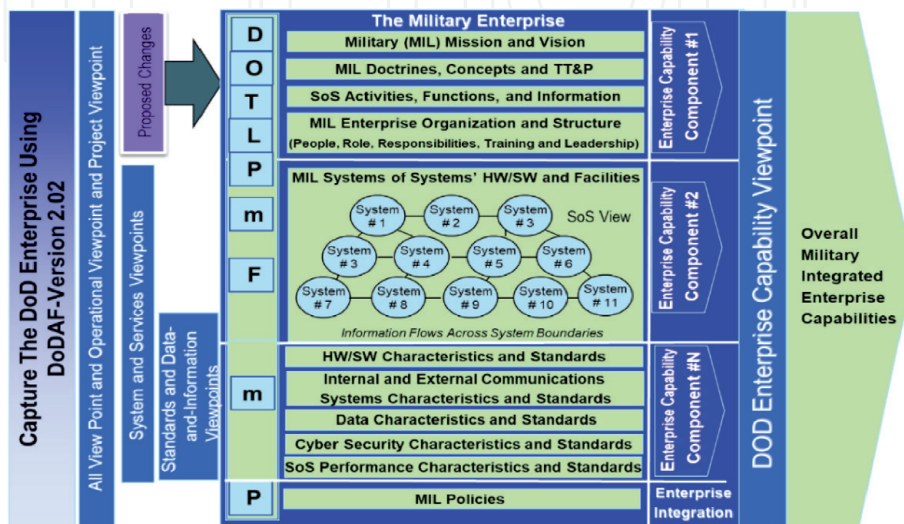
Capture The DoD Enterprise Using DoDAF-Version 2.02

All View Point and Operational Viewpoint and Project Viewpoint

Proposed Changes

System and Services Viewpoints

Standards and Data-and-Information Viewpoints

D
O
T
L
P
m
F
m
P

The Military Enterprise

Military (MIL) Mission and Vision

MIL Doctrines, Concepts and TT&P

SoS Activities, Functions, and Information

MIL Enterprise Organization and Structure (People, Role, Responsibilities, Training and Leadership)

Enterprise Capability Component #1

MIL Systems of Systems' HW/SW and Facilities

System #1
System #2
System #3
SoS View
System #3
System #4
System #5
System #6
System #7
System #8
System #9
System #10
System #11

Information Flows Across System Boundaries

Enterprise Capability Component #2

HW/SW Characteristics and Standards

Internal and External Communications Systems Characteristics and Standards

Data Characteristics and Standards

Cyber Security Characteristics and Standards

SoS Performance Characteristics and Standards

Enterprise Capability Component #N

MIL Policies

Enterprise Integration

DOD Enterprise Capability Viewpoint

Overall Military Integrated Enterprise Capabilities